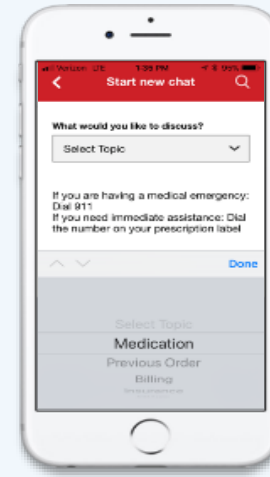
Verizon LTE 1:38 PM 99%

Start new chat

What would you like to discuss?

Select Topic

If you are having a medical emergency: Dial 911
If you need immediate assistance: Dial the number on your prescription label

Done

Select Topic
Medication
Previous Order
Billing
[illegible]